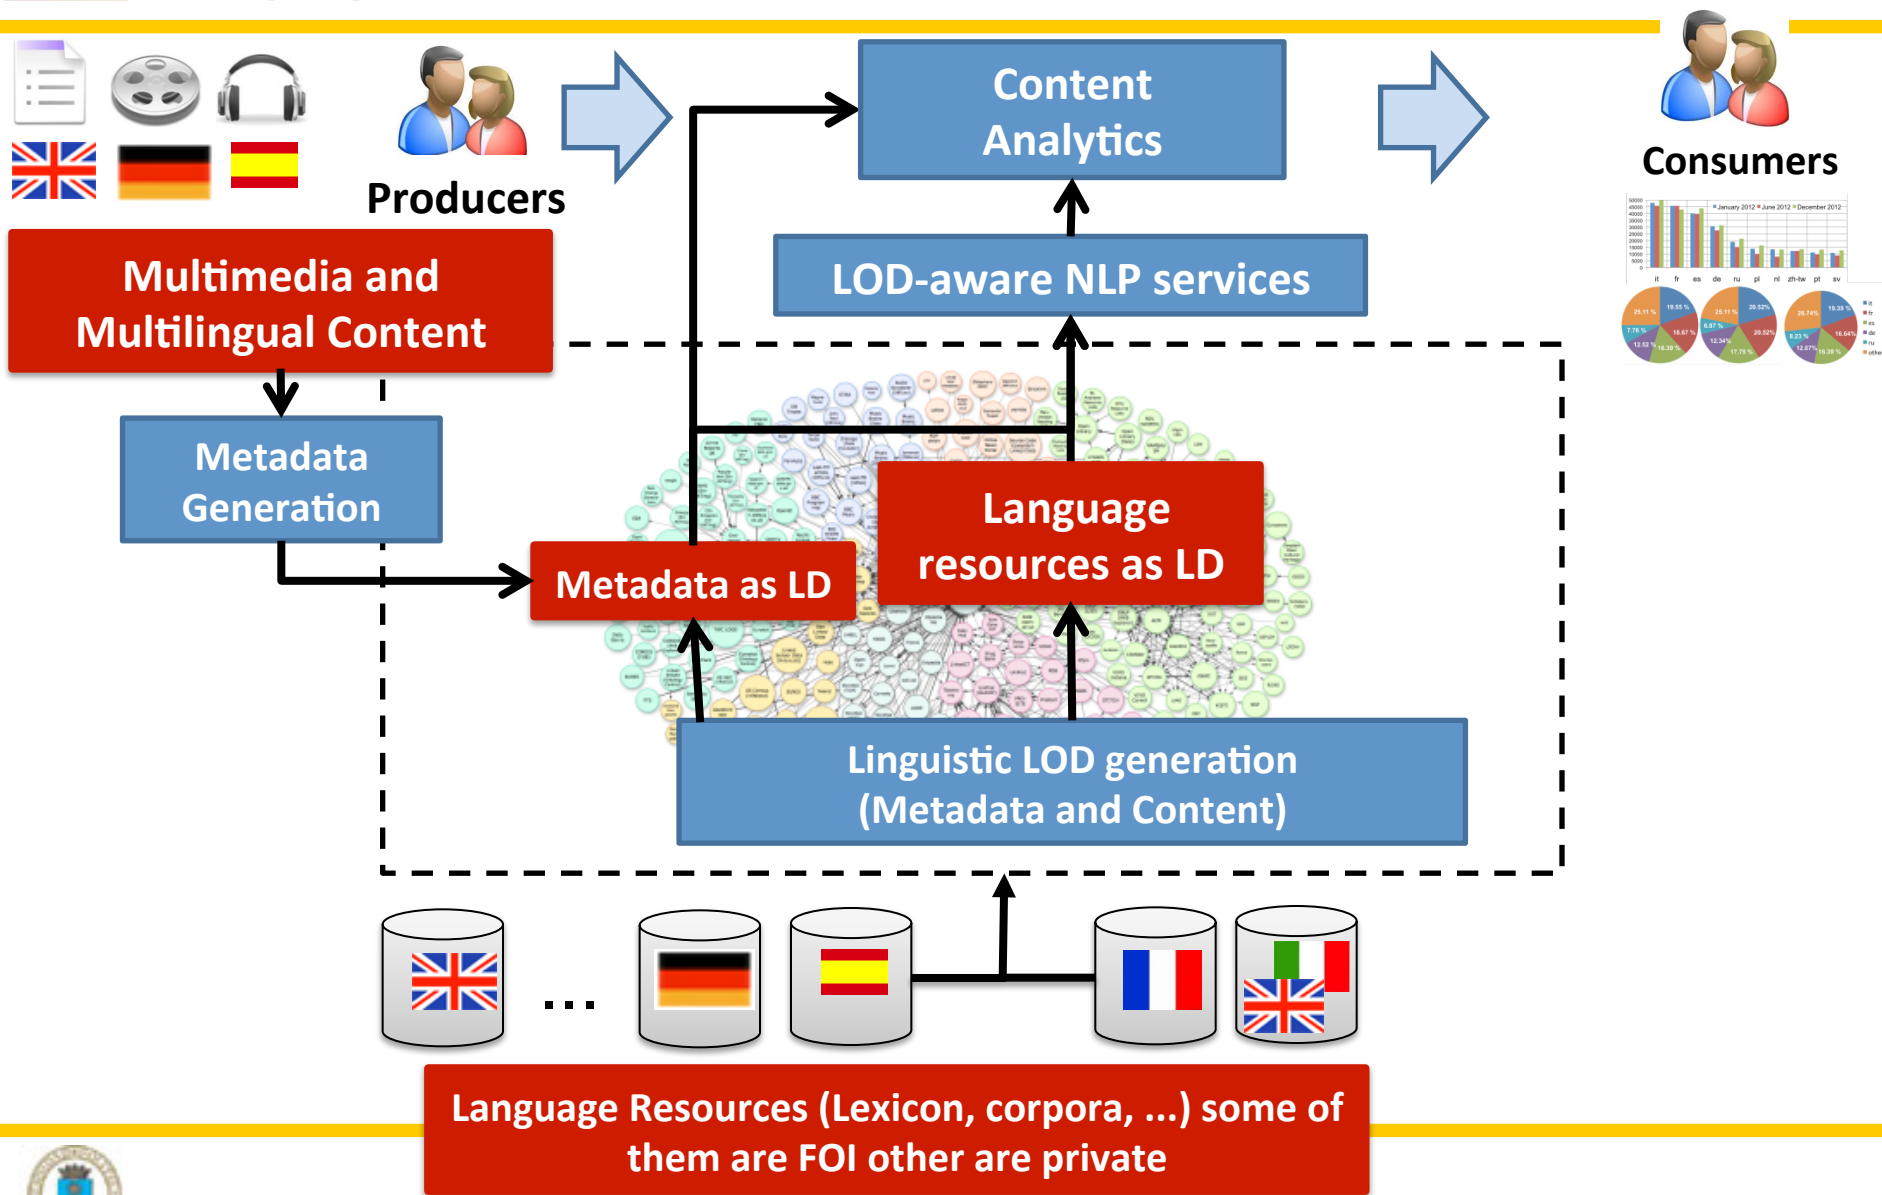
Producers

Content Analytics

Consumers

Multimedia and Multilingual Content

LOD-aware NLP services

Metadata Generation

Language resources as LD

Metadata as LD

Linguistic LOD generation (Metadata and Content)

...

Language Resources (Lexicon, corpora, ...) some of them are FOI other are private